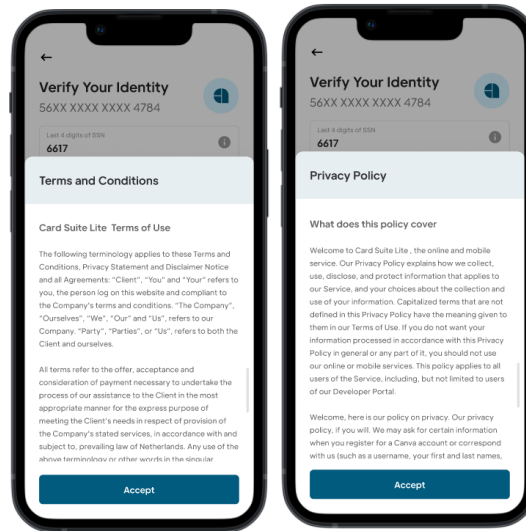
←

Verify Your Identity
56XX XXXX XXXX 4784

Last 4 digits of SSN
6617

Terms and Conditions

Card Suite Lite Terms of Use

The following terminology applies to these Terms and Conditions, Privacy Statement and Disclaimer Notice and all Agreements: "Client", "You" and "Your" refers to you, the person log on this website and compliant to the Company's terms and conditions. "The Company", "Ourselves", "We", "Our" and "Us", refers to our Company. "Party", "Parties", or "Us", refers to both the Client and ourselves.

All terms refer to the offer, acceptance and consideration of payment necessary to undertake the process of our assistance to the Client in the most appropriate manner for the express purpose of meeting the Client's needs in respect of provision of the Company's stated services, in accordance with and subject to, prevailing law of Netherlands. Any use of the above terminology or other words in the singular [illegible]

Accept

←

Verify Your Identity
56XX XXXX XXXX 4784

Last 4 digits of SSN
6617

Privacy Policy

What does this policy cover

Welcome to Card Suite Lite , the online and mobile service. Our Privacy Policy explains how we collect, use, disclose, and protect information that applies to our Service, and your choices about the collection and use of your information. Capitalized terms that are not defined in this Privacy Policy have the meaning given to them in our Terms of Use. If you do not want your information processed in accordance with this Privacy Policy in general or any part of it, you should not use our online or mobile services. This policy applies to all users of the Service, including, but not limited to users of our Developer Portal.

Welcome, here is our policy on privacy. Our privacy policy, if you will. We may ask for certain information when you register for a Canva account or correspond with us (such as a username, your first and last names, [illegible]

Accept